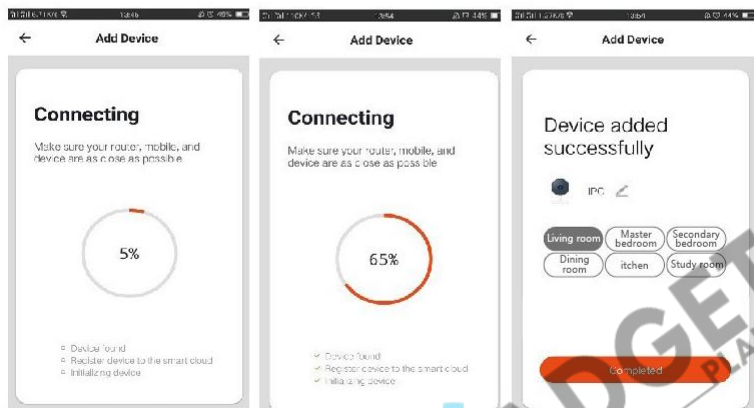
← Add Device

Connecting

Make sure your router, mobile, and device are as close as possible

5%

Device found
Register device to the smart cloud
Initializing device

← Add Device

Connecting

Make sure your router, mobile, and device are as close as possible

65%

Device found
Register device to the smart cloud
Initializing device

← Add Device

Device added successfully

IPC

Living room
Master bedroom
Secondary bedroom
Dining room
itchen
Study room

Completed

GE
PL